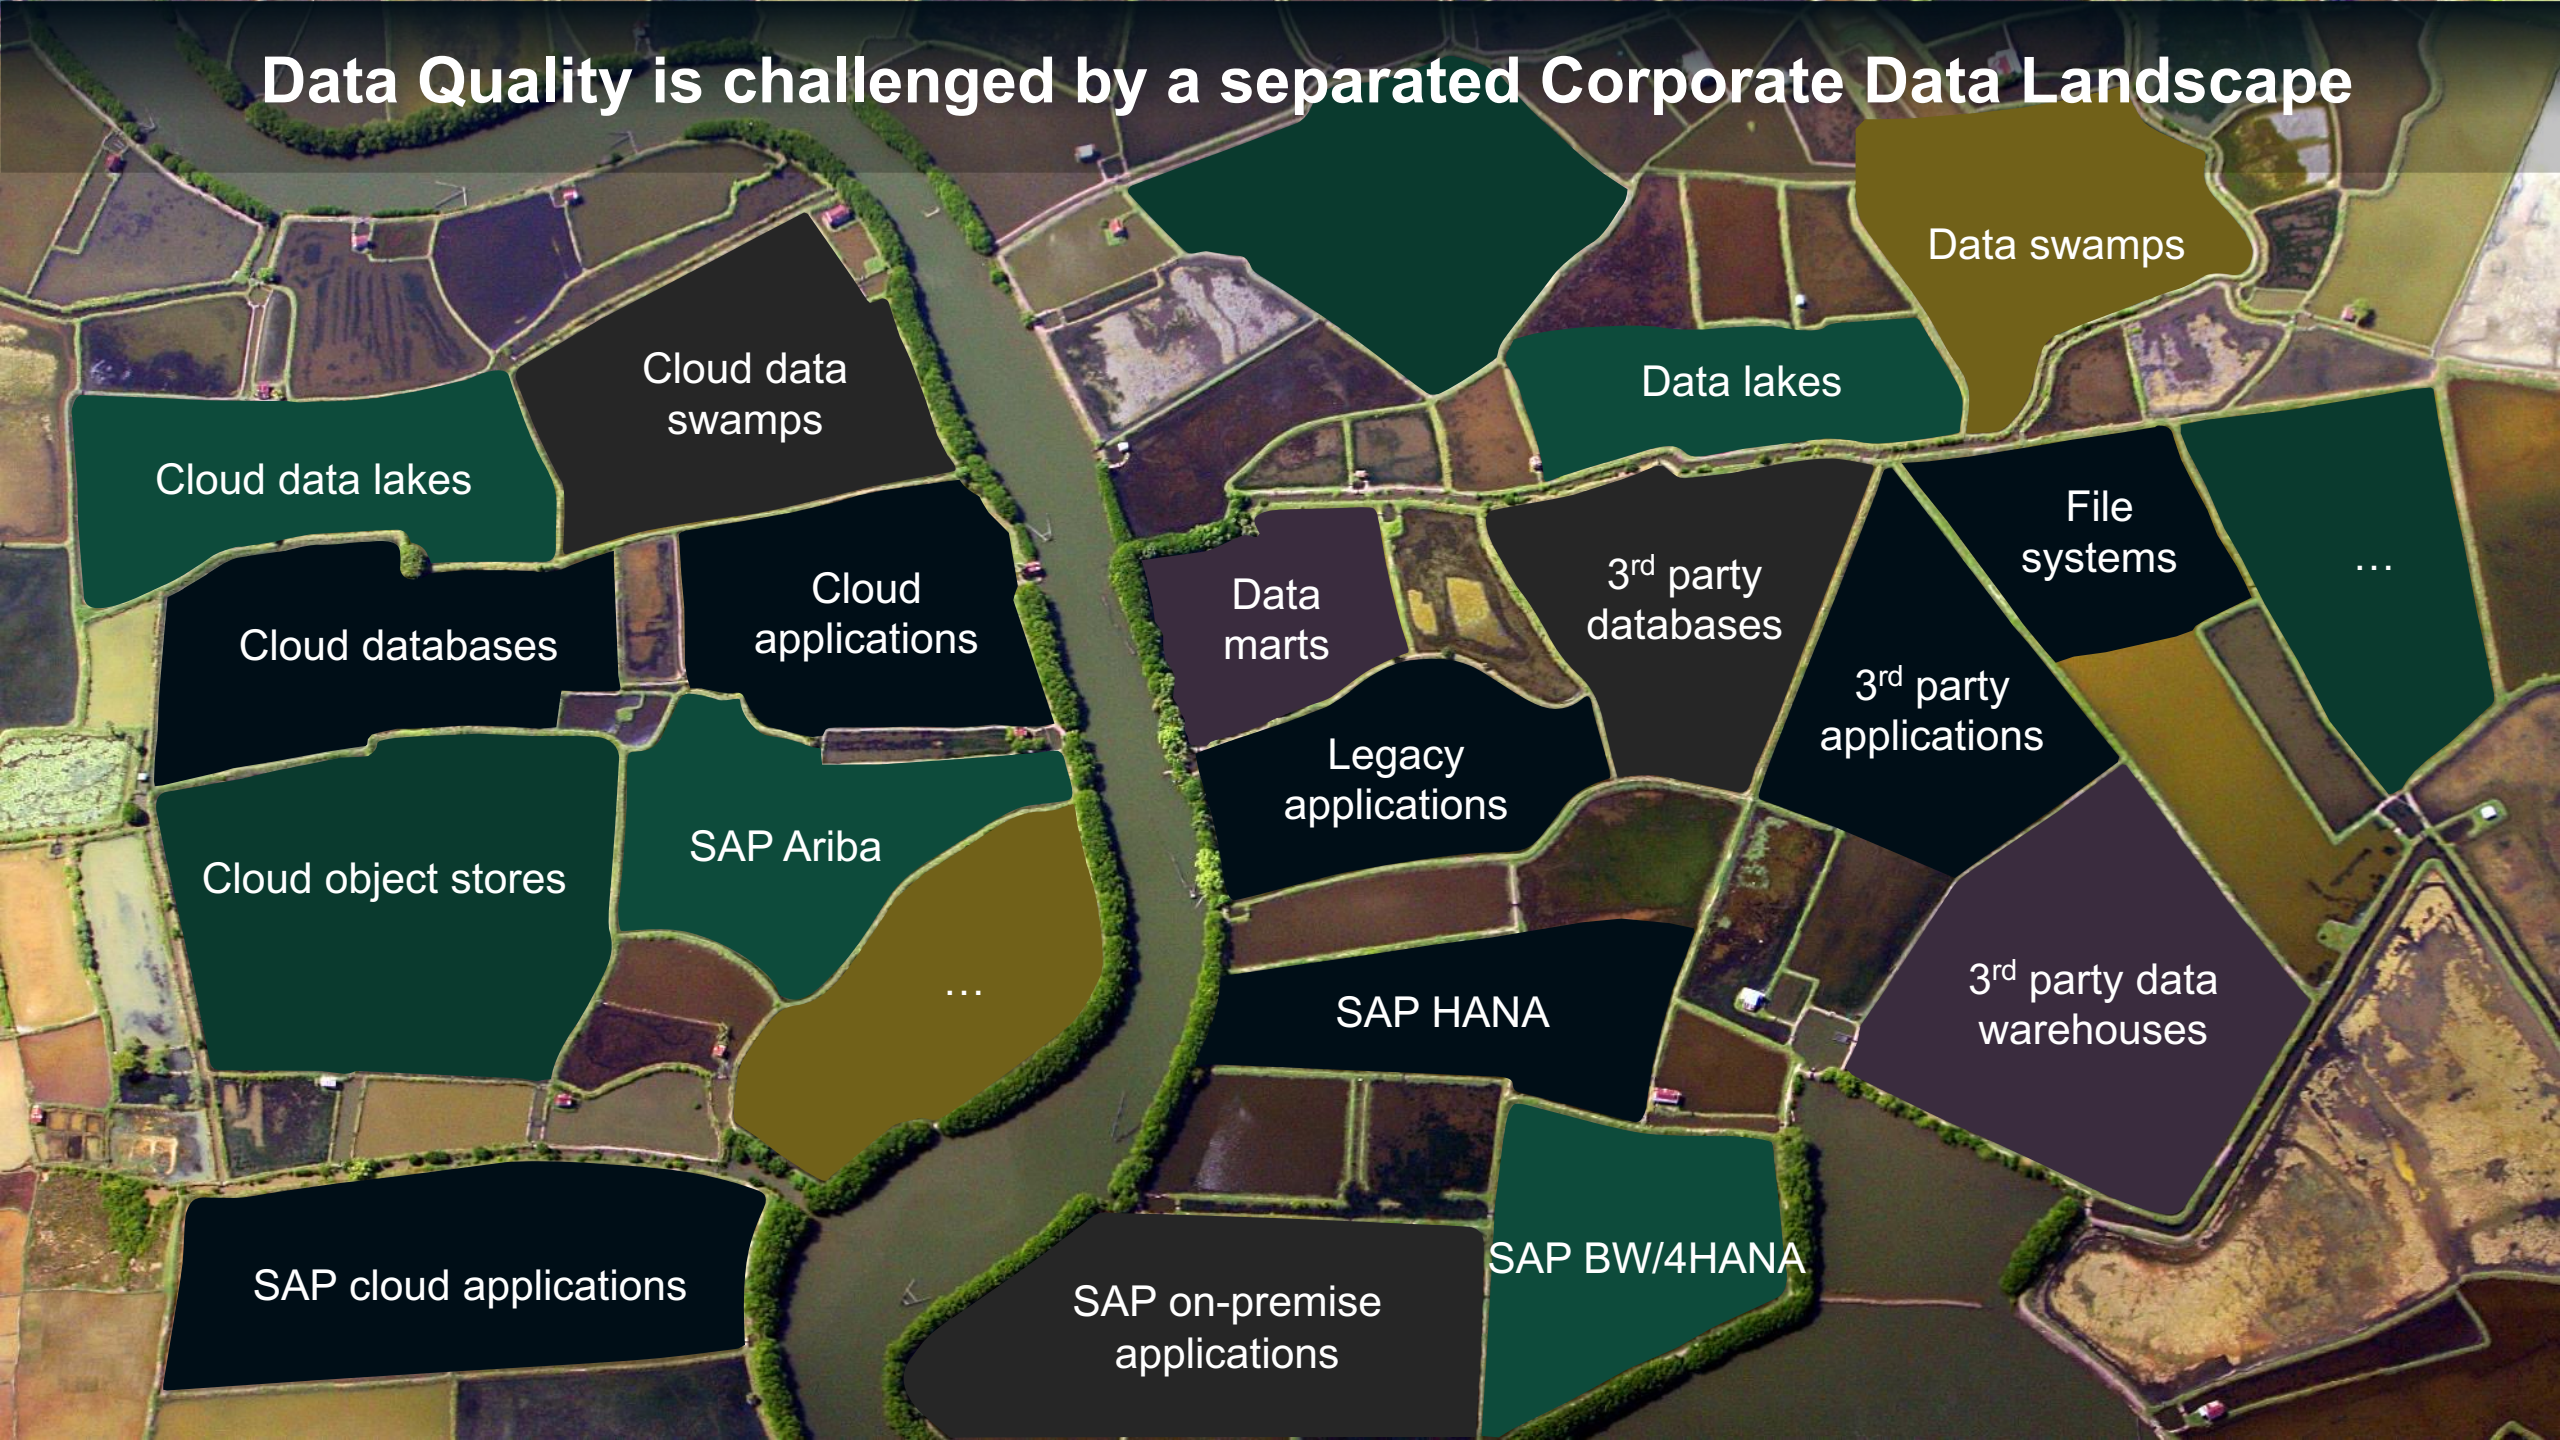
Data Quality is challenged by a separated Corporate Data Landscape

Data swamps

Cloud data swamps

Data lakes

Cloud data lakes

File systems

…

Cloud applications

Cloud databases

Data marts

$3^{rd}$ party databases

$3^{rd}$ party applications

Legacy applications

SAP Ariba

Cloud object stores

…

$3^{rd}$ party data warehouses

SAP HANA

SAP BW/4HANA

SAP cloud applications

SAP on-premise applications